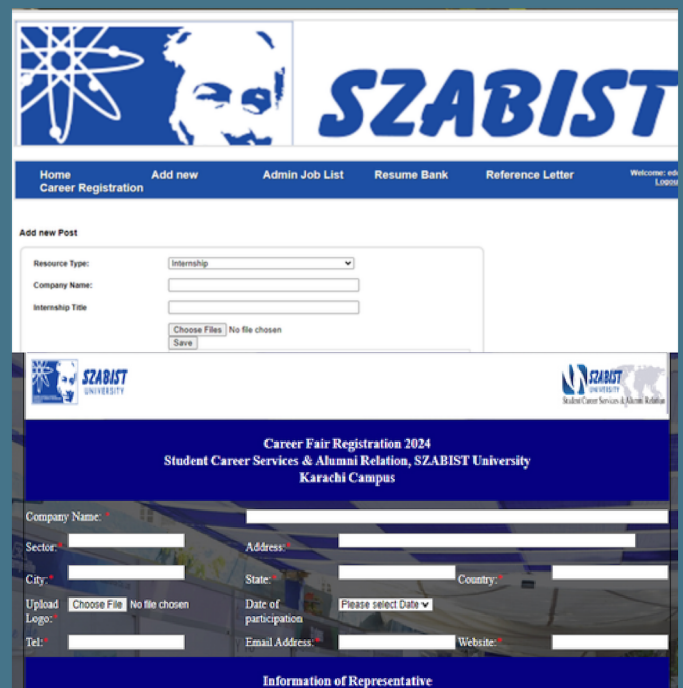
SZABIST

Home
Career Registration

Add new

Admin Job List

Resume Bank

Reference Letter

Welcome: ed
Logou

Add new Post

Resource Type: Internship

Company Name:

Internship Title

Choose Files No file chosen

Save

SZABIST UNIVERSITY

SZABIST Student Career Services & Alumni Relation

Career Fair Registration 2024
Student Career Services & Alumni Relation, SZABIST University
Karachi Campus

Company Name: *

Sector: *

Address: *

City: *

State: *

Country: *

Upload Logo: *

Choose File No file chosen

Date of participation

Please select Date

Tel: *

Email Address: *

Website: *

Information of Representative